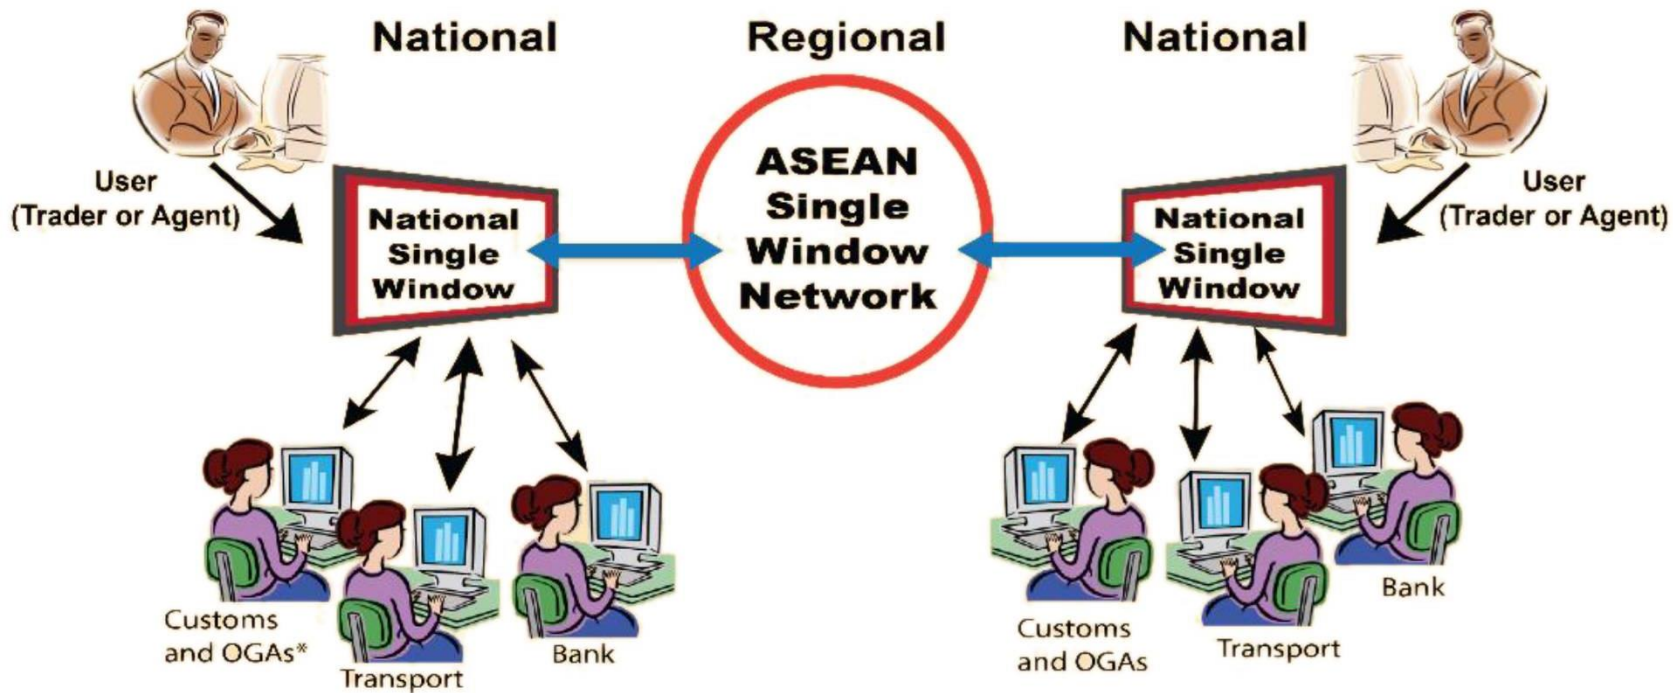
National

Regional

National

User (Trader or Agent)

National Single Window

ASEAN Single Window Network

National Single Window

User (Trader or Agent)

Customs and OGAs*

Transport

Bank

Customs and OGAs

Transport

Bank